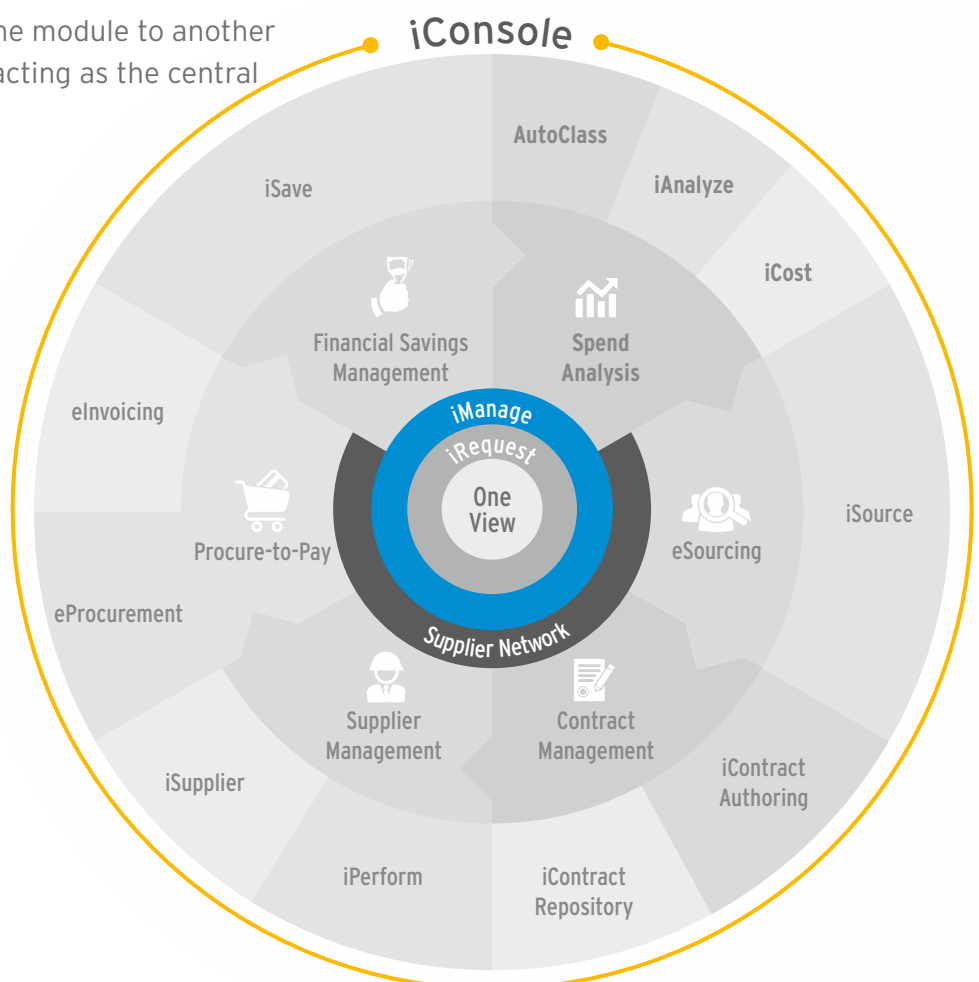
he module to another
acting as the central

iConsole

AutoClass

iAnalyze

iCost

iSave

Financial Savings Management

Spend Analysis

eInvoicing

iManage

iRequest

One View

iSource

Procure-to-Pay

eSourcing

eProcurement

Supplier Network

Supplier Management

Contract Management

iSupplier

iContract Authoring

iPerform

iContract Repository